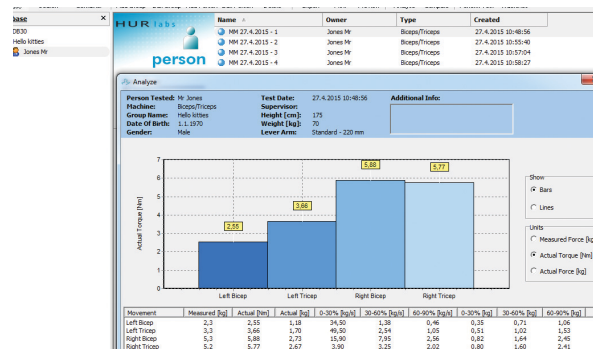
base
DB30
Hello kitties
Jones Mr

HUR labs
person

| Name | Owner | Type | Created |
|---|---|---|---|
| MM 27.4.2015 - 1 | Jones Mr | Biceps/Triceps | 27.4.2015 10:48:56 |
| MM 27.4.2015 - 2 | Jones Mr | Biceps/Triceps | 27.4.2015 10:55:40 |
| MM 27.4.2015 - 3 | Jones Mr | Biceps/Triceps | 27.4.2015 10:57:04 |
| MM 27.4.2015 - 4 | Jones Mr | Biceps/Triceps | 27.4.2015 10:58:27 |

Analyze

Person Tested: Mr Jones
Machine: Biceps/Triceps
Group Name: Hello kitties
Date Of Birth: 1. 1. 1970
Gender: Male

Test Date: 27.4.2015 10:48:56
Supervisor:
Height [cm]: 175
Weight [kg]: 70
Lever Arm: Standard - 220 mm

Additional Info:

Actual Torque [Nm]
7
6
5
4
3
2
1
0

2,55
3,66
5,88
5,77

Left Bicep
Left Tricep
Right Bicep
Right Tricep

Show
Bars
Lines

Units
Measured Force [kg
Actual Torque [Nm]
Actual Force [kg]

| Movement | Measured [kg] | Actual [Nm] | Actual [kg] | 0-30% [kg/s] | 30-60% [kg/s] | 60-90% [kg/s] | 0-30% [kg] | 30-60% [kg] | 60-90% [kg] |
|---|---|---|---|---|---|---|---|---|---|
| Left Bicep | 2,3 | 2,55 | 1,18 | 34,50 | 1,38 | 0,46 | 0,35 | 0,71 | 1,06 |
| Left Tricep | 3,3 | 3,66 | 1,70 | 49,50 | 2,54 | 1,05 | 0,51 | 1,02 | 1,53 |
| Right Bicep | 5,3 | 5,88 | 2,73 | 15,90 | 7,95 | 2,56 | 0,82 | 1,64 | 2,45 |
| Right Tricep | 5,2 | 5,77 | 2,67 | 3,90 | 3,25 | 2,02 | 0,80 | 1,60 | 2,41 |